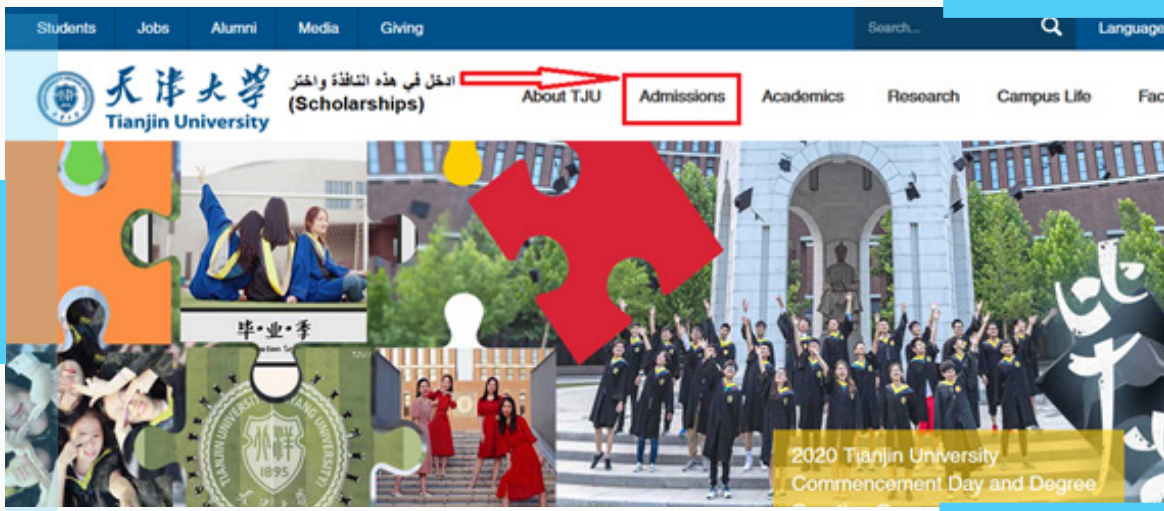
Students Jobs Alumni Media Giving

Search...

Language

天津大学
Tianjin University

ادخل في هذه النافذة واختر
(Scholarships)

About TJU Admissions Academics Research Campus Life Fac

毕•业•季

TIANJIN UNIVERSITY
1895

2020 Tianjin University Commencement Day and Degree